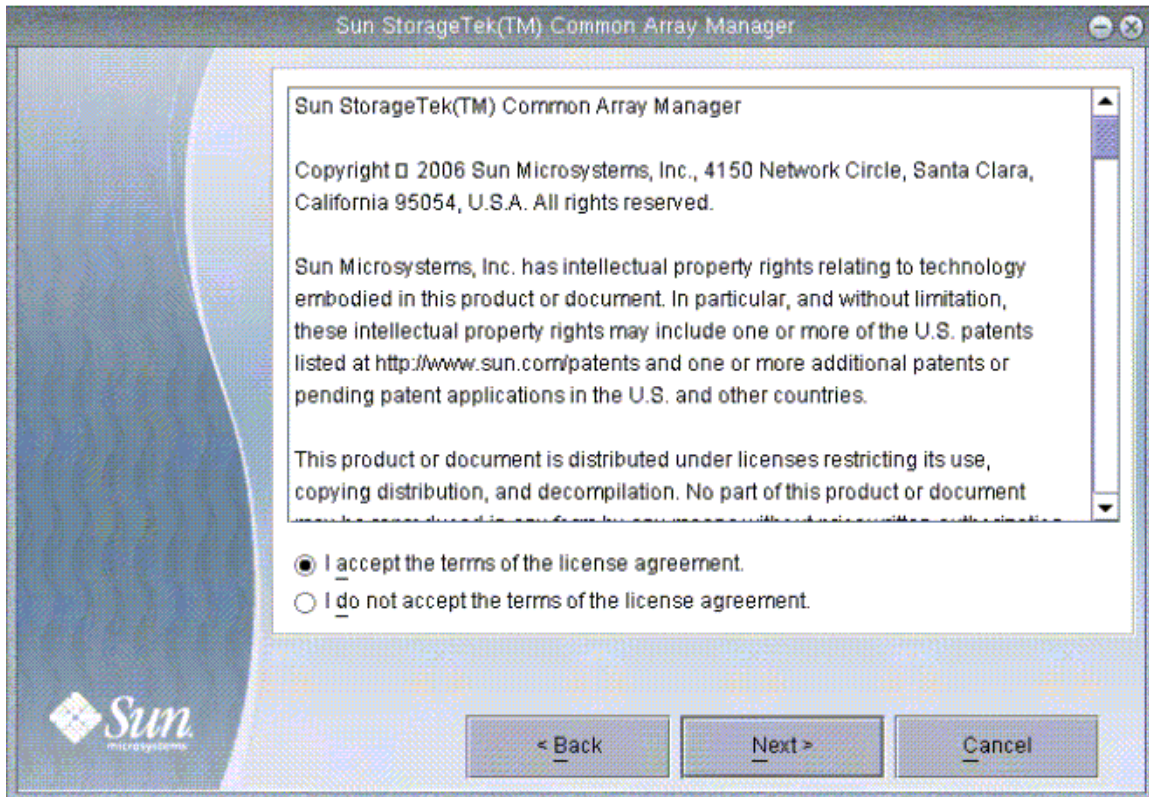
Sun StorageTek(TM) Common Array Manager

Sun StorageTek(TM) Common Array Manager

Copyright □ 2006 Sun Microsystems, Inc., 4150 Network Circle, Santa Clara, California 95054, U.S.A. All rights reserved.

Sun Microsystems, Inc. has intellectual property rights relating to technology embodied in this product or document. In particular, and without limitation, these intellectual property rights may include one or more of the U.S. patents listed at http://www.sun.com/patents and one or more additional patents or pending patent applications in the U.S. and other countries.

This product or document is distributed under licenses restricting its use, copying distribution, and decompilation. No part of this product or document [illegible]

I accept the terms of the license agreement.

I do not accept the terms of the license agreement.

Sun microsystems

< Back

Next >

Cancel